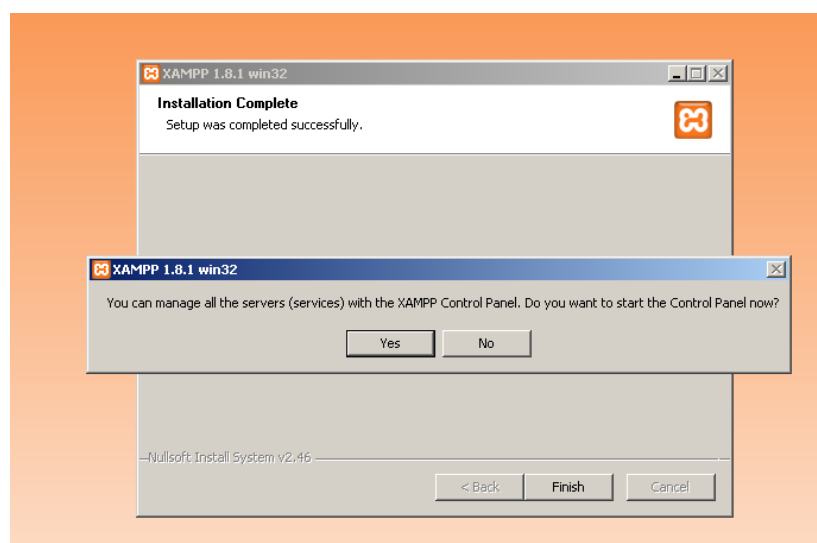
XAMPP 1.8.1 win32

Installation Complete

Setup was completed successfully.

XAMPP 1.8.1 win32

You can manage all the servers (services) with the XAMPP Control Panel. Do you want to start the Control Panel now?

Yes No

Nullsoft Install System v2.46

< Back Finish Cancel